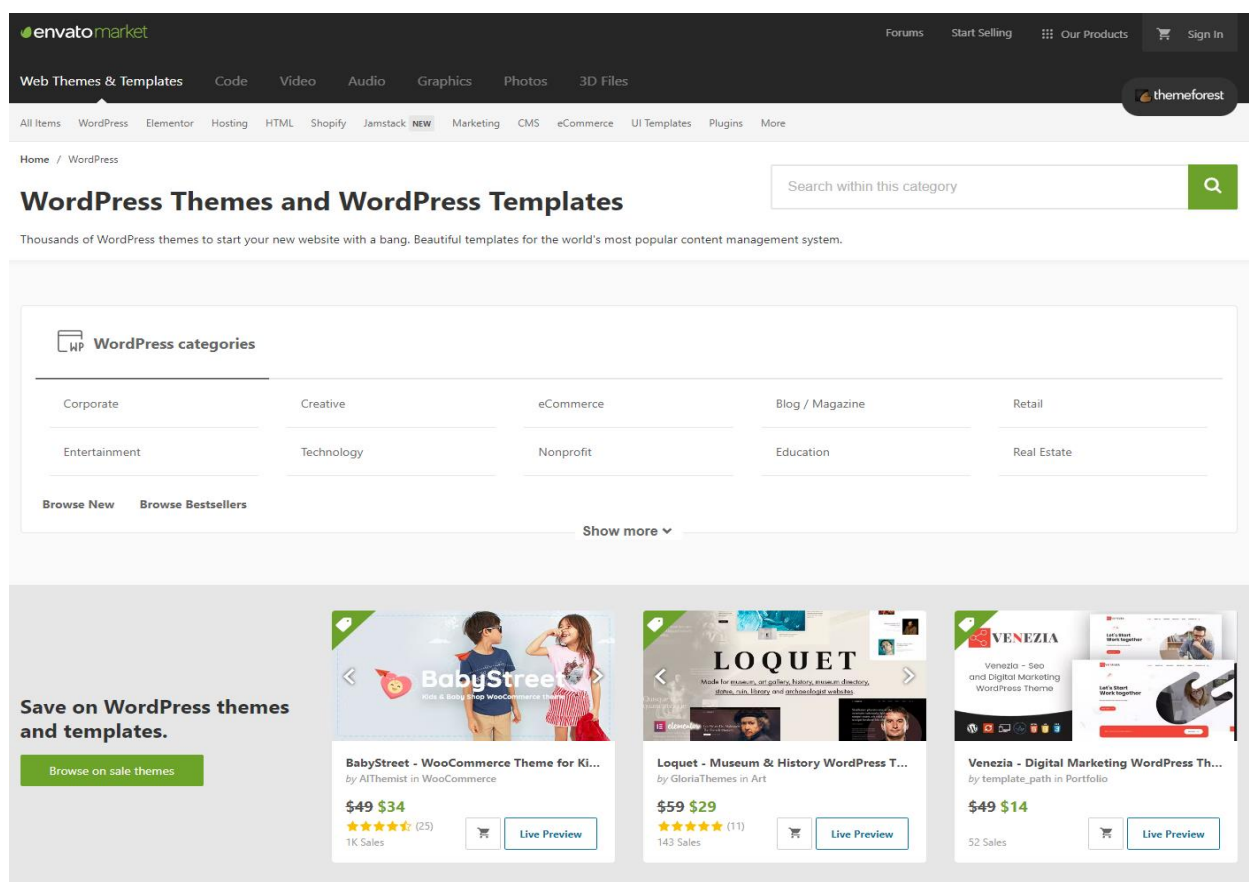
envato market

Forums Start Selling Our Products Sign In

Web Themes & Templates Code Video Audio Graphics Photos 3D Files

themeforest

All Items WordPress Elementor Hosting HTML Shopify Jamstack NEW Marketing CMS eCommerce UI Templates Plugins More

Home / WordPress

WordPress Themes and WordPress Templates

Search within this category

Thousands of WordPress themes to start your new website with a bang. Beautiful templates for the world's most popular content management system.

WP WordPress categories

Corporate
Creative
eCommerce
Blog / Magazine
Retail
Entertainment
Technology
Nonprofit
Education
Real Estate

Browse New Browse Bestsellers

Show more

Save on WordPress themes and templates.

Browse on sale themes

BabyStreet
Kids & Baby Shop WooCommerce theme

BabyStreet - WooCommerce Theme for Ki...
by AIThemist in WooCommerce
$49 $34
(25)
1K Sales
Live Preview

LOQUET
Made for museum, art gallery, history, museum directory, statue, ruin, library and archaeologist websites.

Loquet - Museum & History WordPress T...
by GloriaThemes in Art
$59 $29
(11)
143 Sales
Live Preview

VENEZIA
Venezia - Seo and Digital Marketing WordPress Theme
Let's Start Work together
Let's Start Work together

Venezia - Digital Marketing WordPress Th...
by template_path in Portfolio
$49 $14
52 Sales
Live Preview